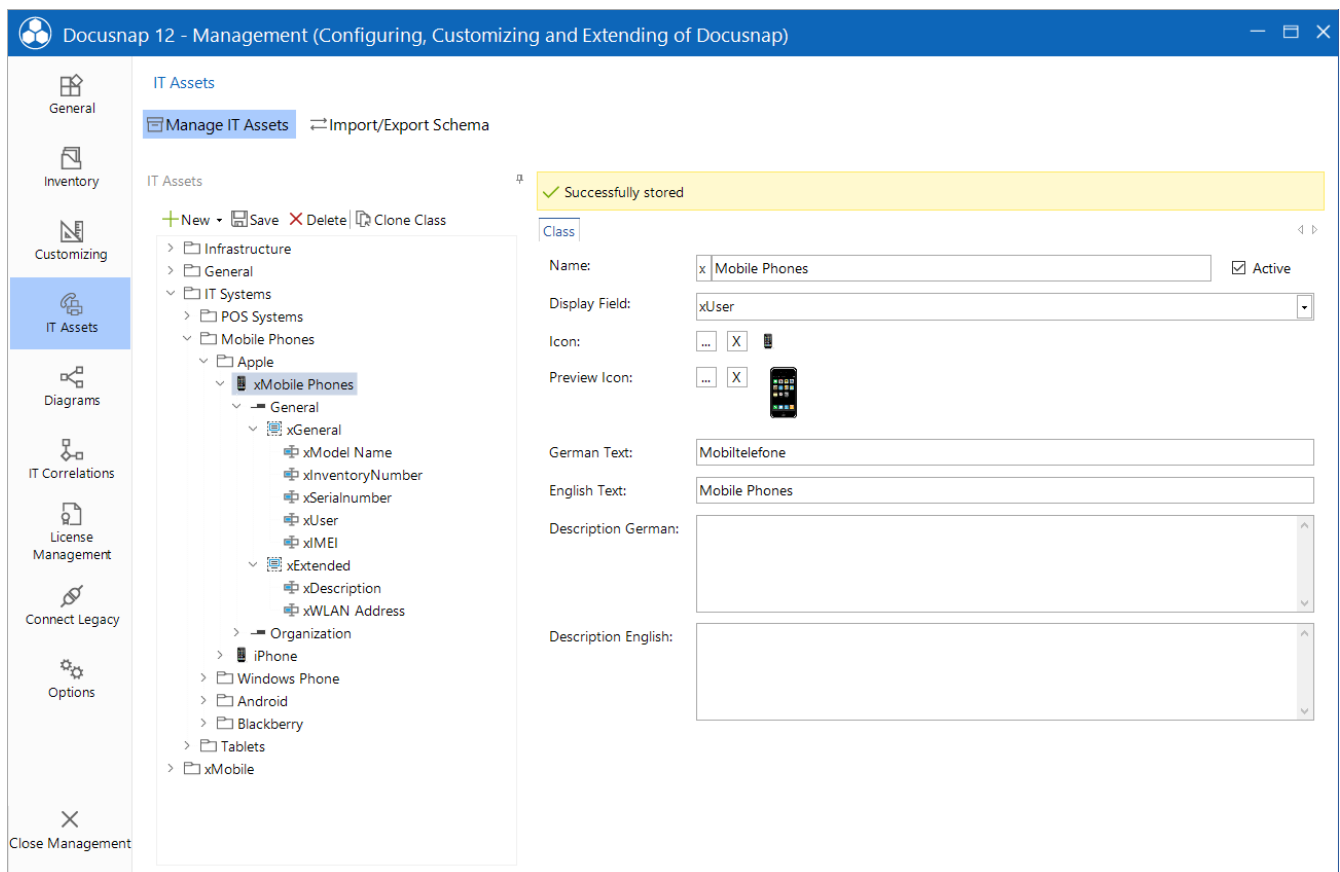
Docusnap 12 - Management (Configuring, Customizing and Extending of Docusnap)

General
Inventory
Customizing
IT Assets
Diagrams
IT Correlations
License Management
Connect Legacy
Options
Close Management

IT Assets

Manage IT Assets  Import/Export Schema

IT Assets

New  Save  Delete  Clone Class

Infrastructure
General
IT Systems
POS Systems
Mobile Phones
Apple
xMobile Phones
General
xGeneral
xModel Name
xInventoryNumber
xSerialnumber
xUser
xIMEI
xExtended
xDescription
xWLAN Address
Organization
iPhone
Windows Phone
Android
Blackberry
Tablets
xMobile

Successfully stored

Class

Name: x Mobile Phones  Active
Display Field: xUser
Icon: ... X
Preview Icon: ... X
German Text: Mobiltelefone
English Text: Mobile Phones
Description German:
Description English: